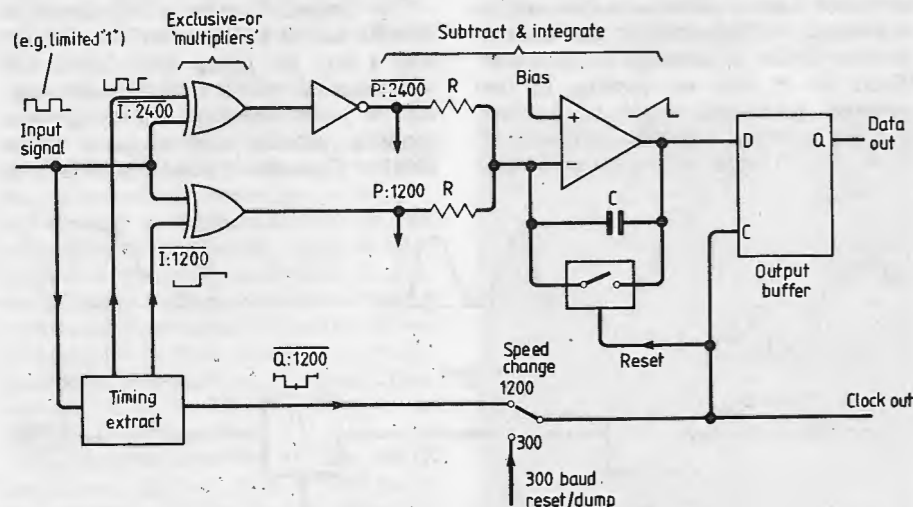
(e.g. limited "1")

Exclusive-or 'multipliers'

Subtract & integrate

Input signal

$\overline{I:2400}$

$\overline{P:2400}$

R

Bias

+

−

D

Q

Data out

P:1200

R

C

$\overline{I:1200}$

C

Output buffer

Reset

$\overline{Q:1200}$

Speed change 1200

Timing extract

Clock out

300

300 baud reset/dump